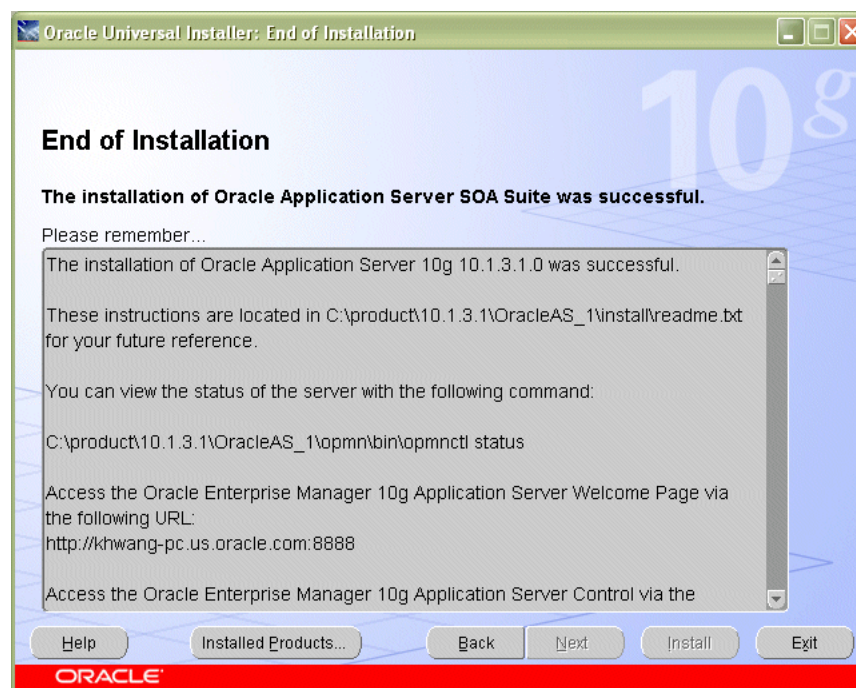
Oracle Universal Installer: End of Installation

10g

End of Installation

The installation of Oracle Application Server SOA Suite was successful.

Please remember...

The installation of Oracle Application Server 10g 10.1.3.1.0 was successful.

These instructions are located in C:\product\10.1.3.1\OracleAS_1\install\readme.txt for your future reference.

You can view the status of the server with the following command:

C:\product\10.1.3.1\OracleAS_1\opmn\bin\opmnctl status

Access the Oracle Enterprise Manager 10g Application Server Welcome Page via the following URL:
http://khwang-pc.us.oracle.com:8888

Access the Oracle Enterprise Manager 10g Application Server Control via the

Help | Installed Products... | Back | Next | Install | Exit

ORACLE